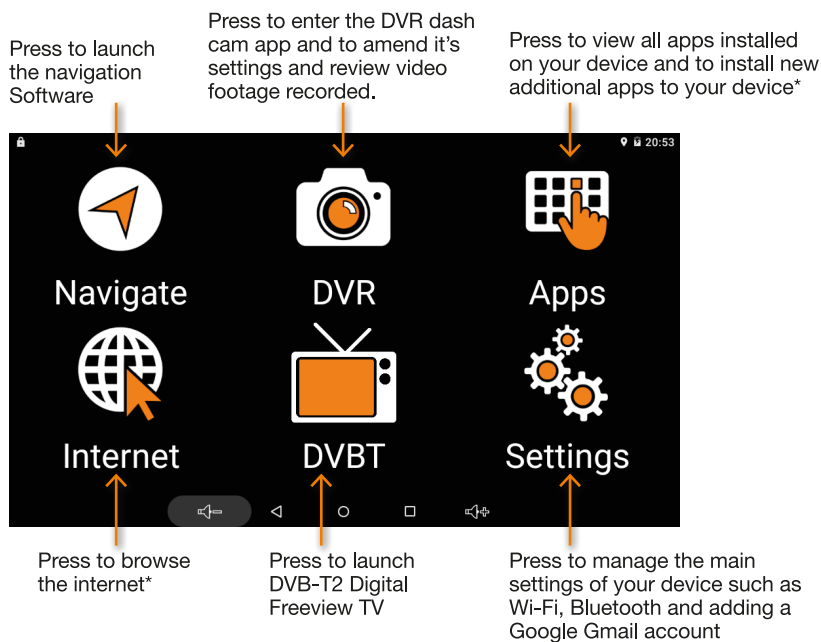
Press to launch the navigation Software

Press to enter the DVR dash cam app and to amend it's settings and review video footage recorded.

Press to view all apps installed on your device and to install new additional apps to your device*

20:53

Navigate

DVR

Apps

Internet

DVBT

Settings

Press to browse the internet*

Press to launch DVB-T2 Digital Freeview TV

Press to manage the main settings of your device such as Wi-Fi, Bluetooth and adding a Google Gmail account